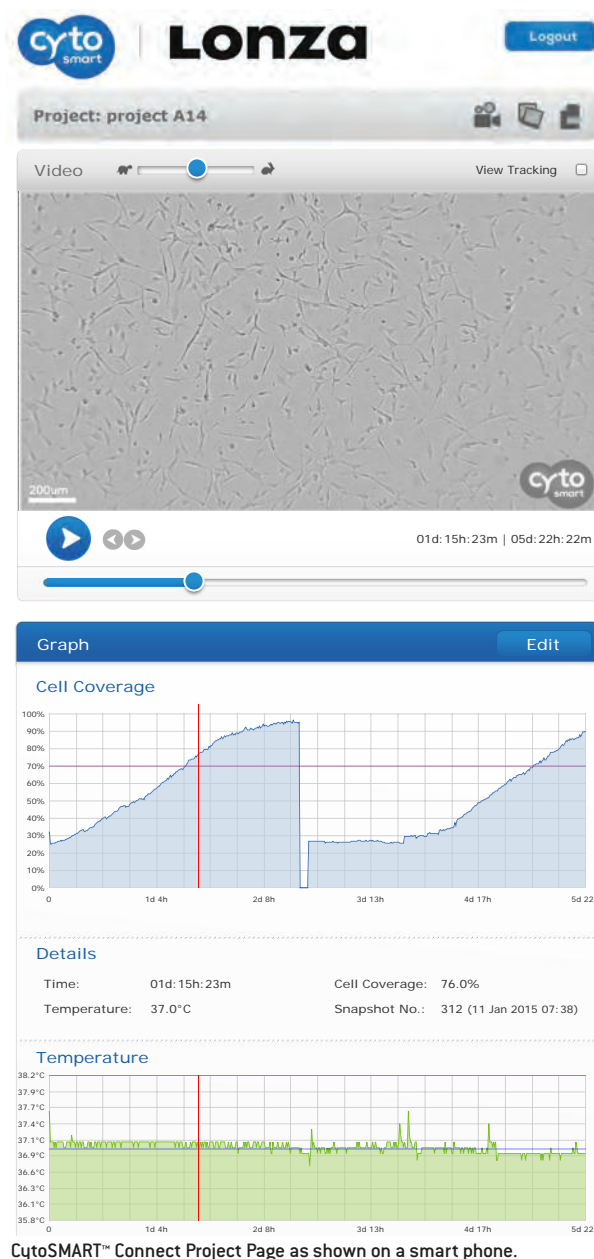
cyto smart | Lonza

Logout

Project: project A14

Video

View Tracking

200um

cyto smart

01d: 15h: 23m | 05d: 22h: 22m

Graph

Edit

Cell Coverage

100%
90%
80%
70%
60%
50%
40%
30%
20%
10%
0%

0 1d 4h 2d 8h 3d 13h 4d 17h 5d 22

Details

Time: 01d: 15h: 23m

Cell Coverage: 76.0%

Temperature: 37.0°C

Snapshot No.: 312 (11 Jan 2015 07:38)

Temperature

38.2°C
37.9°C
37.7°C
37.4°C
37.1°C
36.9°C
36.6°C
36.3°C
36.1°C
35.8°C

0 1d 4h 2d 8h 3d 13h 4d 17h 5d 22

CytoSMART™ Connect Project Page as shown on a smart phone.